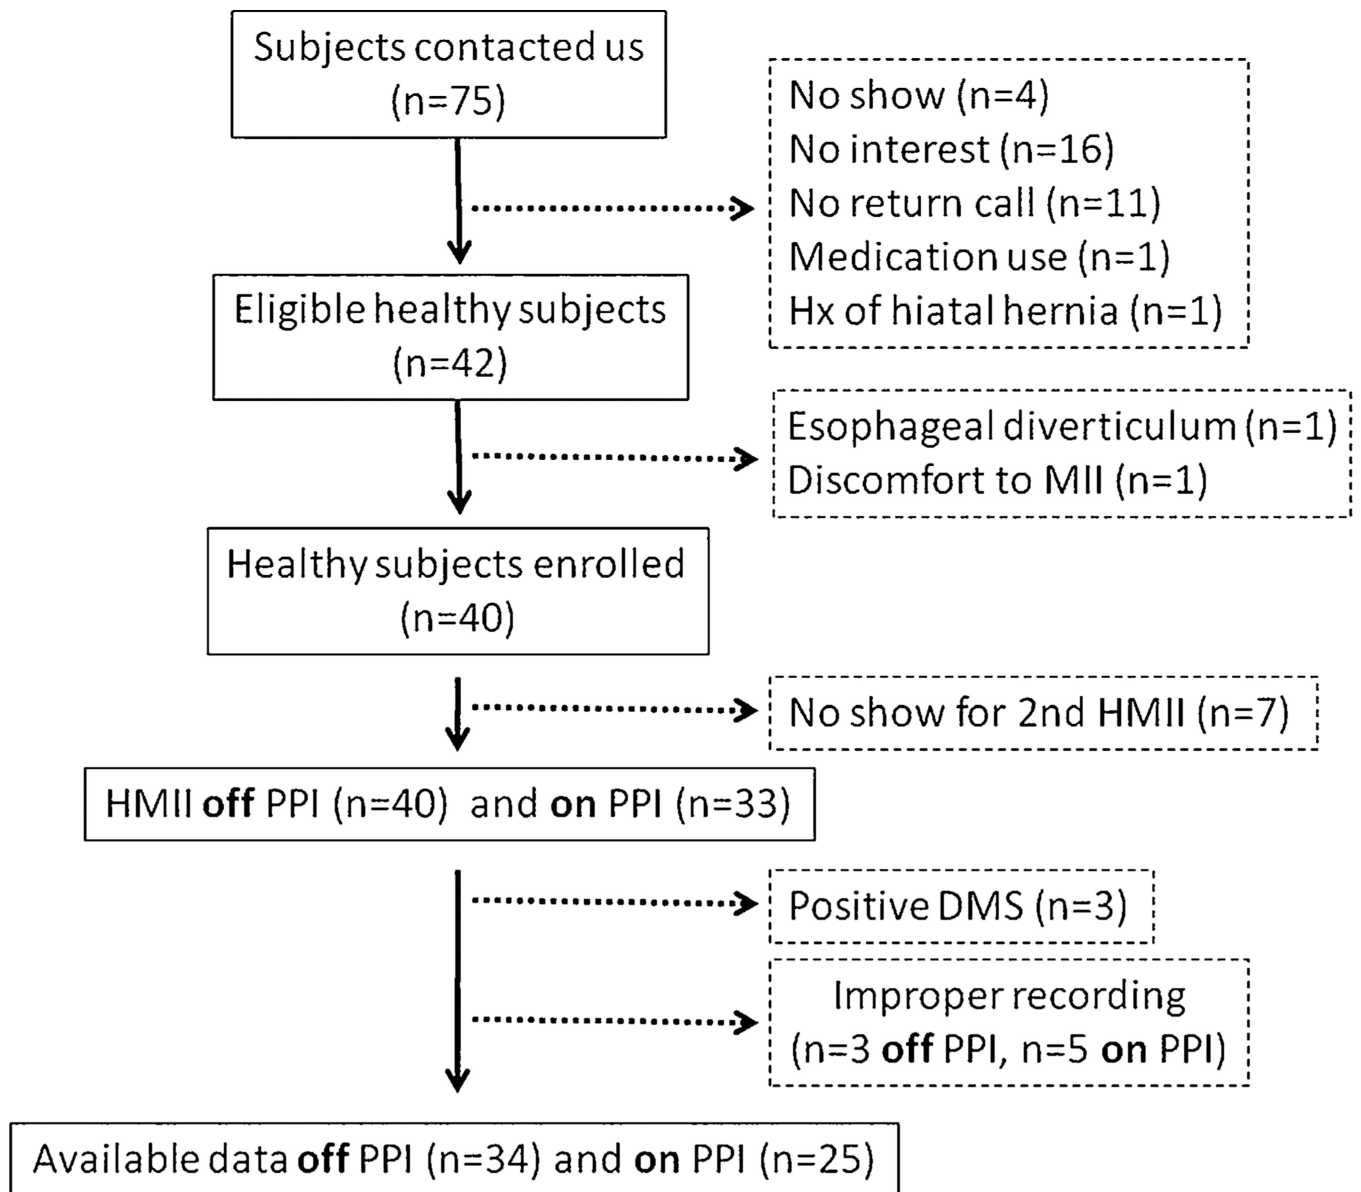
Subjects contacted us (n=75)

No show (n=4)
No interest (n=16)
No return call (n=11)
Medication use (n=1)
Hx of hiatal hernia (n=1)

Eligible healthy subjects (n=42)

Esophageal diverticulum (n=1)
Discomfort to MII (n=1)

Healthy subjects enrolled (n=40)

No show for 2nd HMII (n=7)

HMII **off** PPI (n=40) and **on** PPI (n=33)

Positive DMS (n=3)

Improper recording (n=3 **off** PPI, n=5 **on** PPI)

Available data **off** PPI (n=34) and **on** PPI (n=25)